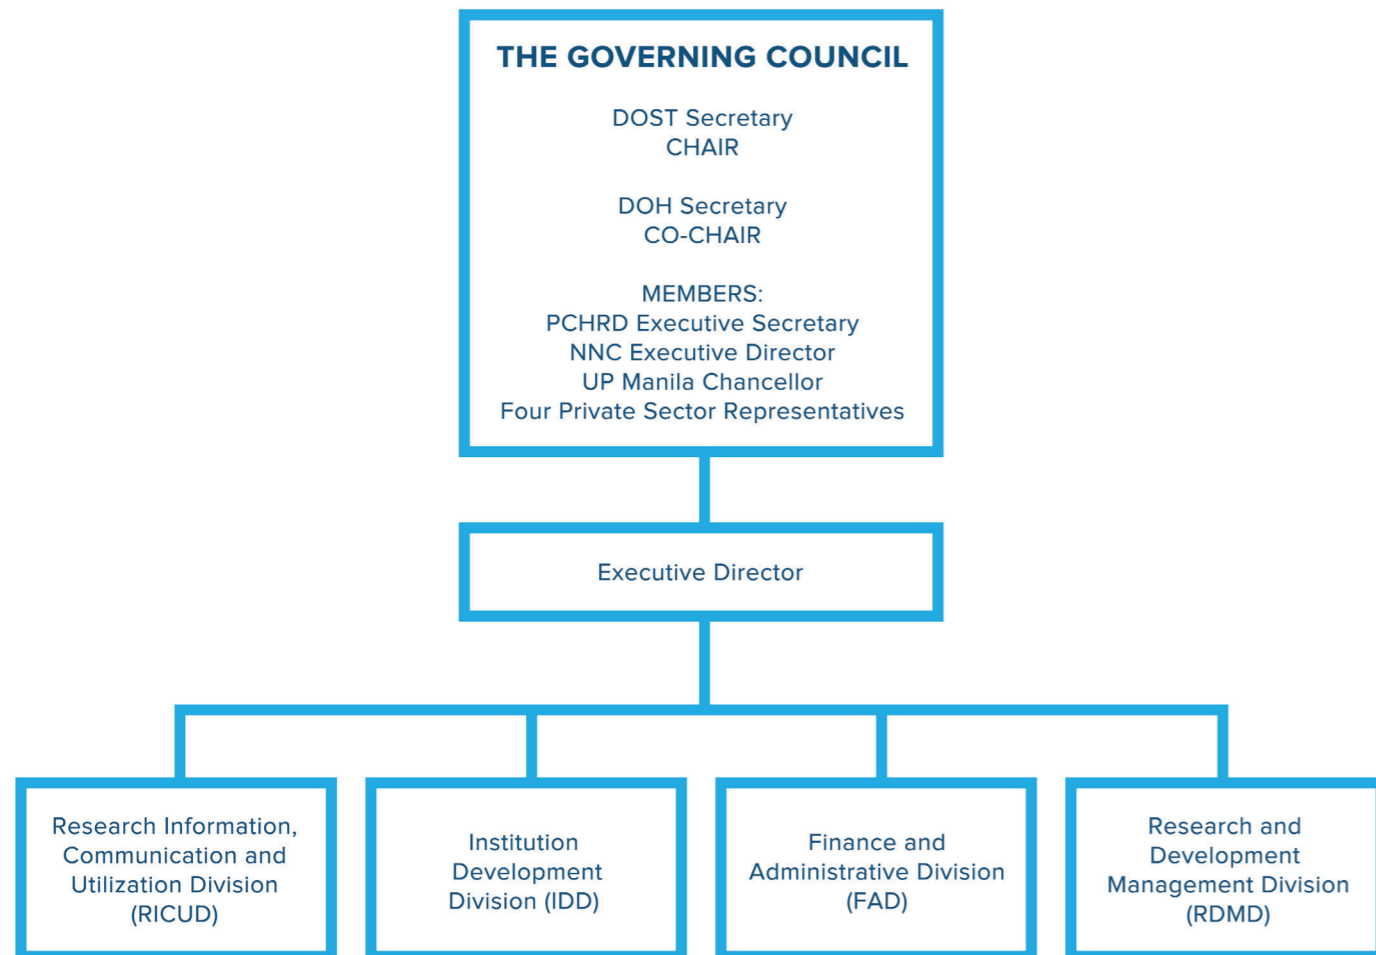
THE GOVERNING COUNCIL

DOST Secretary
CHAIR

DOH Secretary
CO-CHAIR

MEMBERS:
PCHRD Executive Secretary
NNC Executive Director
UP Manila Chancellor
Four Private Sector Representatives

Executive Director

Research Information, Communication and Utilization Division (RICUD)

Institution Development Division (IDD)

Finance and Administrative Division (FAD)

Research and Development Management Division (RDMD)